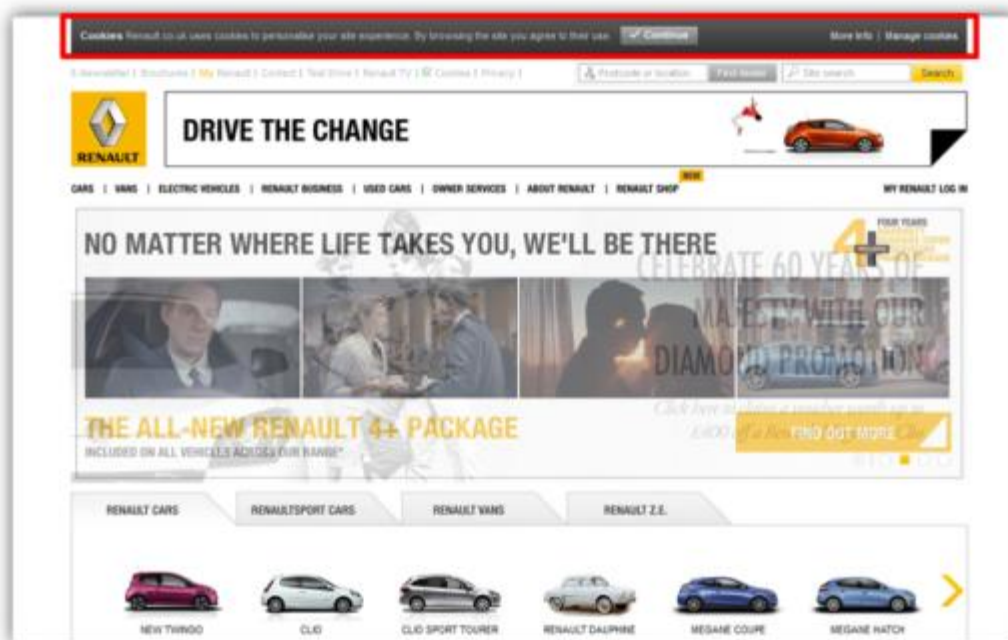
Cookies Renault.co.uk uses cookies to personalise your site experience. By browsing the site you agree to their use. ✓ Continue More info | Manage cookies

E-Newsletter | Brochures | My Renault | Contact | Test Drive | Renault TV | Cookies | Privacy | Postcode or location Find dealer Site search Search

RENAULT

DRIVE THE CHANGE

CARS | VANS | ELECTRIC VEHICLES | RENAULT BUSINESS | USED CARS | OWNER SERVICES | ABOUT RENAULT | RENAULT SHOP NEW MY RENAULT LOG IN

NO MATTER WHERE LIFE TAKES YOU, WE'LL BE THERE

FOUR YEARS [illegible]

CELEBRATE 60 YEARS OF MAJESTY WITH OUR DIAMOND PROMOTION

Click here to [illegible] £000 off a Re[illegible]

THE ALL-NEW RENAULT 4+ PACKAGE

INCLUDED ON ALL VEHICLES ACROSS OUR RANGE*

FIND OUT MORE

RENAULT CARS RENAULTSPORT CARS RENAULT VANS RENAULT Z.E.

NEW TWINGO CLIO CLIO SPORT TOURER RENAULT DAUPHINE MEGANE COUPE MEGANE HATCH